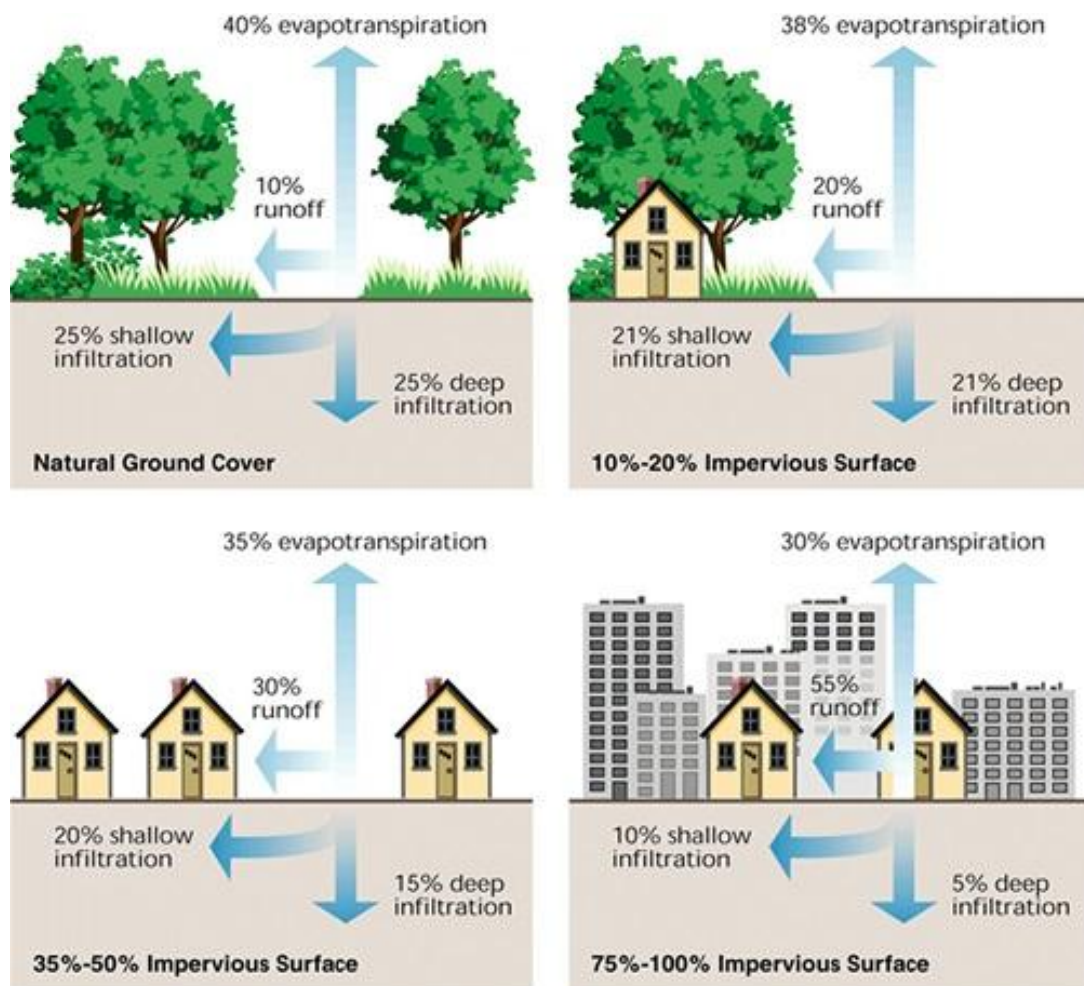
40% evapotranspiration

10% runoff

25% shallow infiltration

25% deep infiltration

Natural Ground Cover

38% evapotranspiration

20% runoff

21% shallow infiltration

21% deep infiltration

10%-20% Impervious Surface

35% evapotranspiration

30% runoff

20% shallow infiltration

15% deep infiltration

35%-50% Impervious Surface

30% evapotranspiration

55% runoff

10% shallow infiltration

5% deep infiltration

75%-100% Impervious Surface